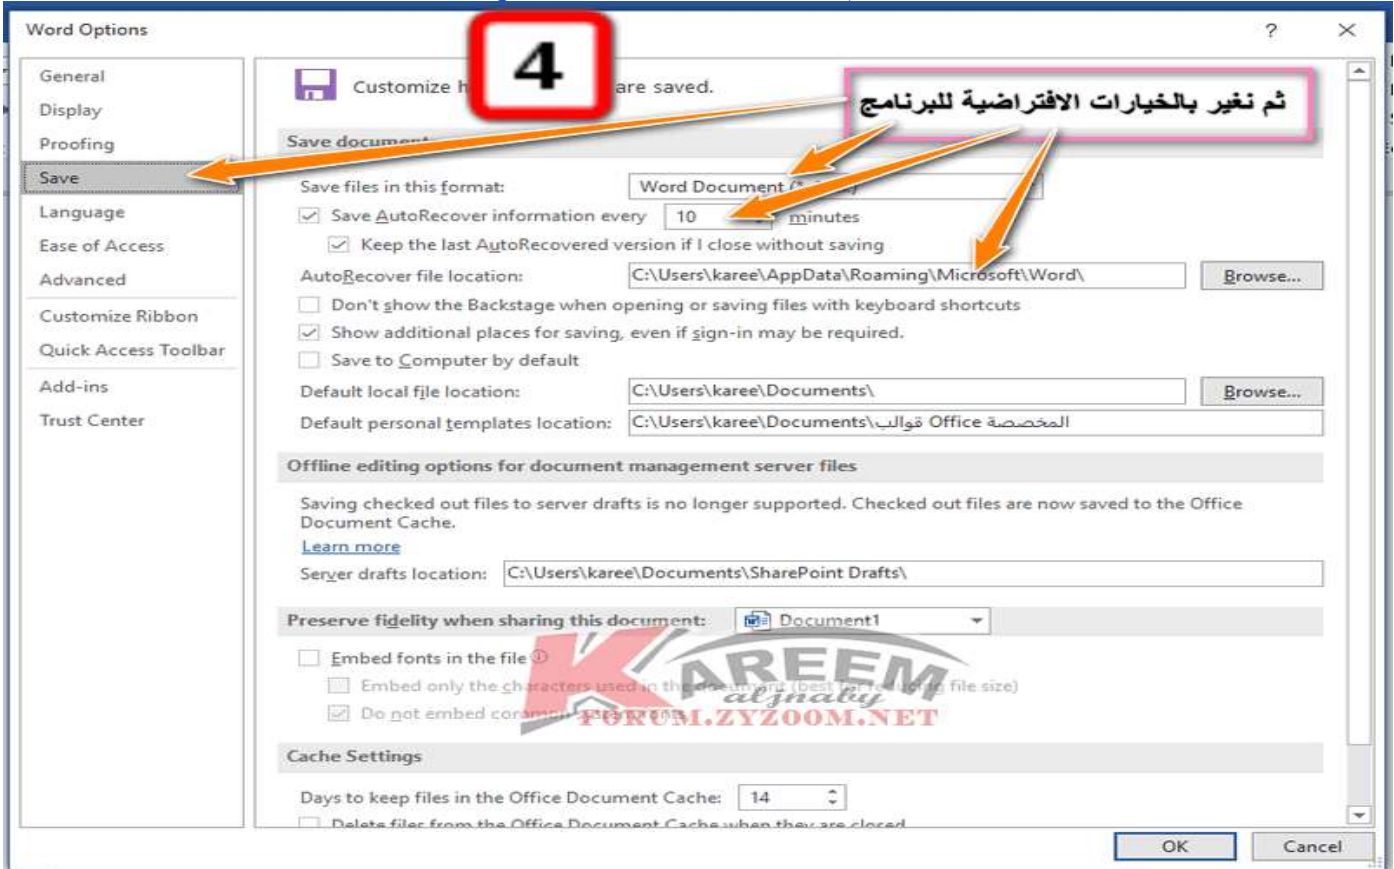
Word Options

?

General
Display
Proofing
Save
Language
Ease of Access
Advanced
Customize Ribbon
Quick Access Toolbar
Add-ins
Trust Center

4

Customize h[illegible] are saved.

ثم نغير بالخيارات الافتراضية للبرنامج

Save docum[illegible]

Save files in this format: Word Document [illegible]

Save AutoRecover information every 10 minutes

Keep the last AutoRecovered version if I close without saving

AutoRecover file location: C:\Users\karee\AppData\Roaming\Microsoft\Word\ Browse...

Don't show the Backstage when opening or saving files with keyboard shortcuts

Show additional places for saving, even if sign-in may be required.

Save to Computer by default

Default local file location: C:\Users\karee\Documents\ Browse...

Default personal templates location: C:\Users\karee\Documents\قوالب Office المخصصة

Offline editing options for document management server files

Saving checked out files to server drafts is no longer supported. Checked out files are now saved to the Office Document Cache.

Learn more

Server drafts location: C:\Users\karee\Documents\SharePoint Drafts\

Preserve fidelity when sharing this document: Document1

Embed fonts in the file

Embed only the characters used in the document (best for reducing file size)

Do not embed co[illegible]

KAREEM
aljnaby
FORUM.ZYZOOM.NET

Cache Settings

Days to keep files in the Office Document Cache: 14

Delete files from the Office Document Cache when they are closed

OK Cancel